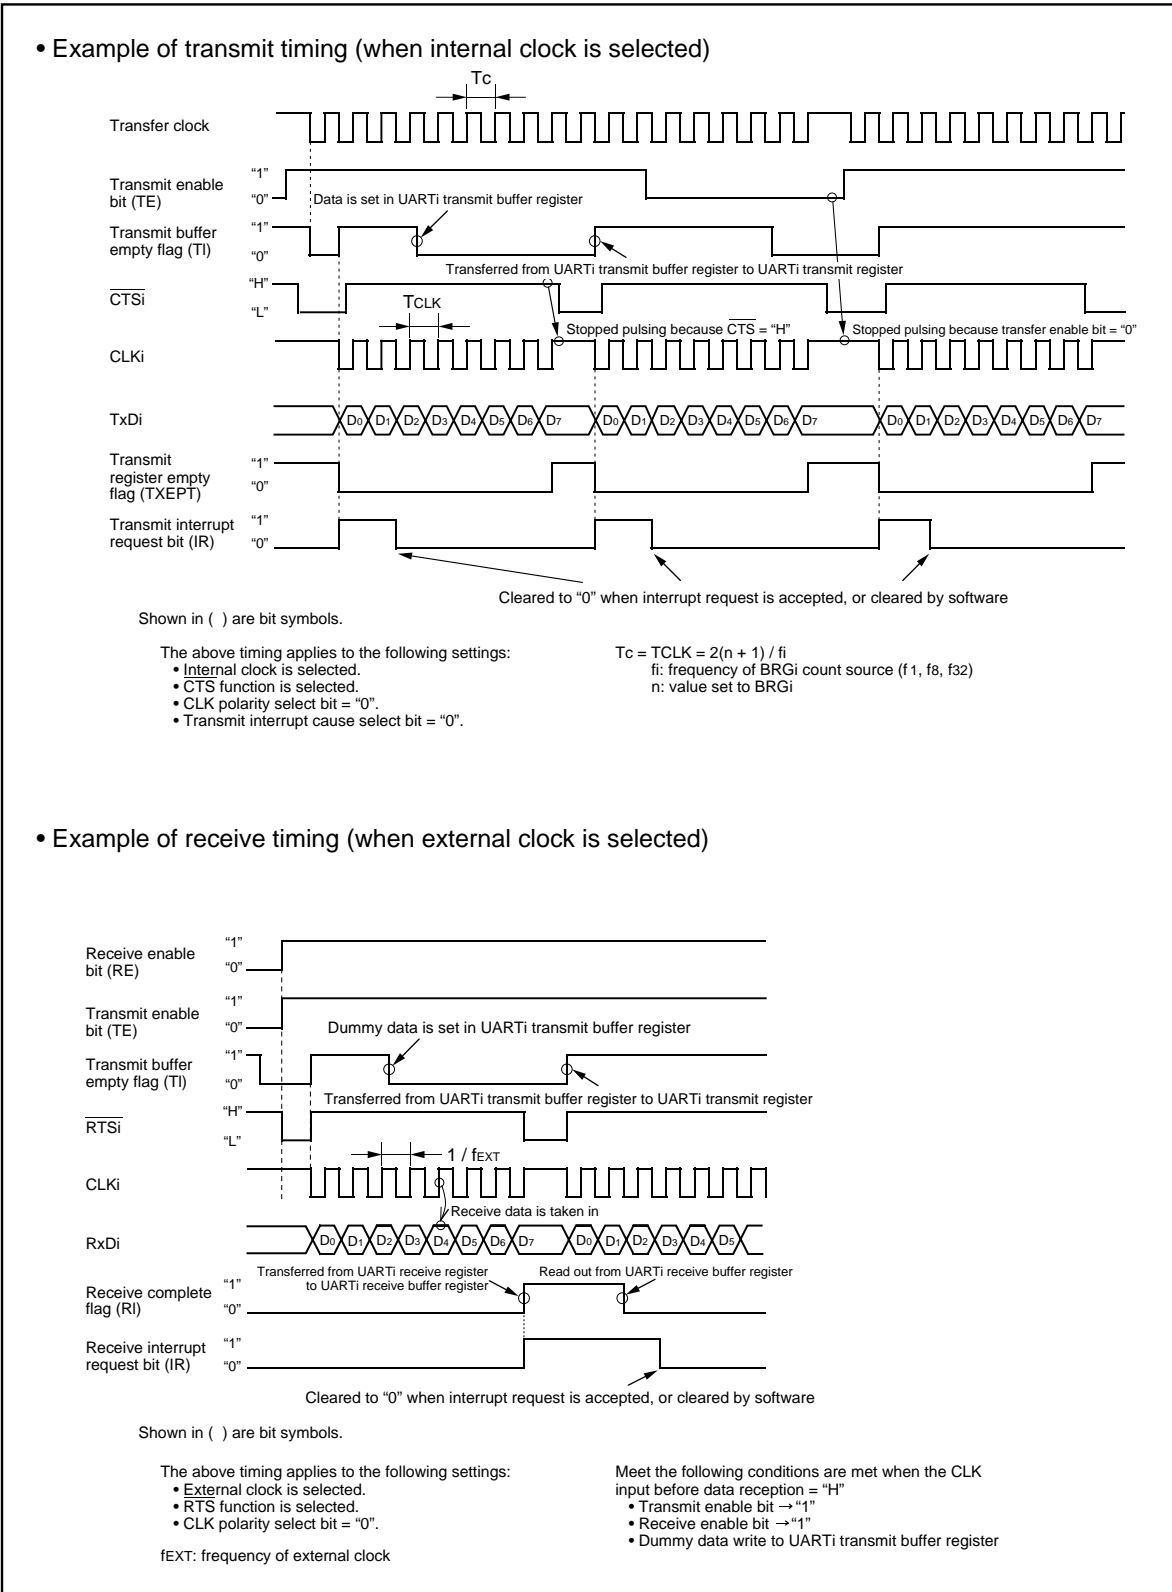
• Example of transmit timing (when internal clock is selected)

Tc

Transfer clock

Transmit enable bit (TE)
"1"
"0"

Data is set in UARTi transmit buffer register

Transmit buffer empty flag (TI)
"1"
"0"

Transferred from UARTi transmit buffer register to UARTi transmit register

$\overline{CTSi}$
"H"
"L"

TCLK

Stopped pulsing because $\overline{CTS}$ = "H"

Stopped pulsing because transfer enable bit = "0"

CLKi

TxDi
$D_0$ $D_1$ $D_2$ $D_3$ $D_4$ $D_5$ $D_6$ $D_7$ $D_0$ $D_1$ $D_2$ $D_3$ $D_4$ $D_5$ $D_6$ $D_7$ $D_0$ $D_1$ $D_2$ $D_3$ $D_4$ $D_5$ $D_6$ $D_7$

Transmit register empty flag (TXEPT)
"1"
"0"

Transmit interrupt request bit (IR)
"1"
"0"

Cleared to "0" when interrupt request is accepted, or cleared by software

Shown in ( ) are bit symbols.

The above timing applies to the following settings:
• Internal clock is selected.
• $\overline{CTS}$ function is selected.
• CLK polarity select bit = "0".
• Transmit interrupt cause select bit = "0".

Tc = TCLK = 2(n + 1) / fi
fi: frequency of BRGi count source ($f_1$, $f_8$, $f_{32}$)
n: value set to BRGi

• Example of receive timing (when external clock is selected)

Receive enable bit (RE)
"1"
"0"

Transmit enable bit (TE)
"1"
"0"

Dummy data is set in UARTi transmit buffer register

Transmit buffer empty flag (TI)
"1"
"0"

Transferred from UARTi transmit buffer register to UARTi transmit register

$\overline{RTSi}$
"H"
"L"

1 / $f_{EXT}$

CLKi

Receive data is taken in

RxDi
$D_0$ $D_1$ $D_2$ $D_3$ $D_4$ $D_5$ $D_6$ $D_7$ $D_0$ $D_1$ $D_2$ $D_3$ $D_4$ $D_5$

Transferred from UARTi receive register to UARTi receive buffer register

Read out from UARTi receive buffer register

Receive complete flag (RI)
"1"
"0"

Receive interrupt request bit (IR)
"1"
"0"

Cleared to "0" when interrupt request is accepted, or cleared by software

Shown in ( ) are bit symbols.

The above timing applies to the following settings:
• External clock is selected.
• RTS function is selected.
• CLK polarity select bit = "0".

fEXT: frequency of external clock

Meet the following conditions are met when the CLK input before data reception = "H"
• Transmit enable bit → "1"
• Receive enable bit → "1"
• Dummy data write to UARTi transmit buffer register